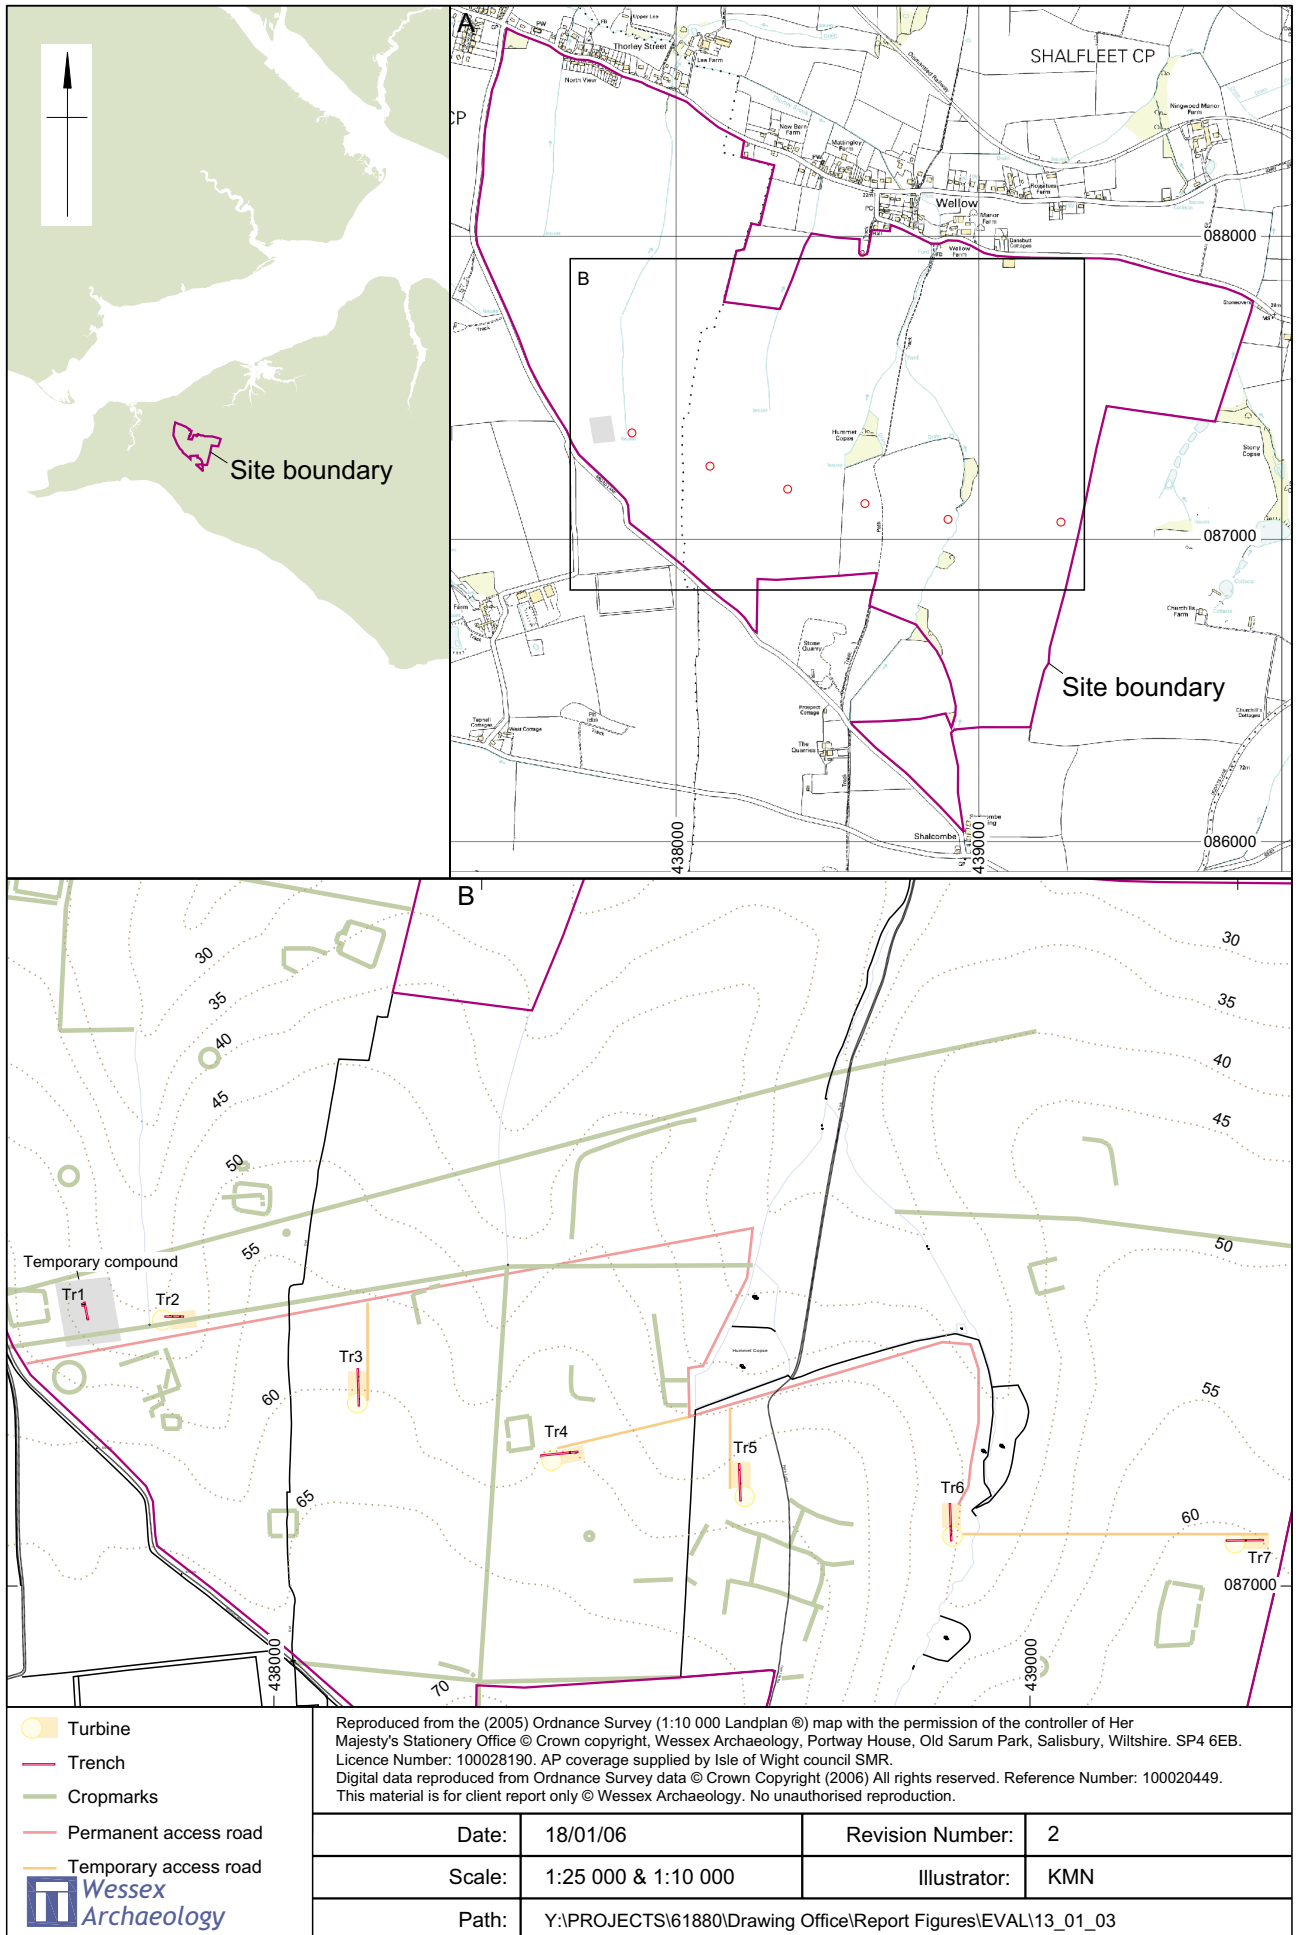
Site boundary

A

SHALFLEET CP

CP

Thorley Street

Wellow

088000

B

087000

Site boundary

086000

438000

439000

B

30
35
40
45
50
55
60
65
70

30
35
40
45
50
55
60

Temporary compound

Tr1
Tr2
Tr3
Tr4
Tr5
Tr6
Tr7

087000

438000

439000

Turbine
Trench
Cropmarks
Permanent access road
Temporary access road

Wessex Archaeology

Reproduced from the (2005) Ordnance Survey (1:10 000 Landplan ®) map with the permission of the controller of Her Majesty's Stationery Office © Crown copyright, Wessex Archaeology, Portway House, Old Sarum Park, Salisbury, Wiltshire. SP4 6EB. Licence Number: 100028190. AP coverage supplied by Isle of Wight council SMR.
Digital data reproduced from Ordnance Survey data © Crown Copyright (2006) All rights reserved. Reference Number: 100020449.
This material is for client report only © Wessex Archaeology. No unauthorised reproduction.

| Date: | 18/01/06 | Revision Number: | 2 |
|---|---|---|---|
| Scale: | 1:25 000 & 1:10 000 | Illustrator: | KMN |
| Path: | Y:\PROJECTS\61880\Drawing Office\Report Figures\EVAL\13_01_03 | | |